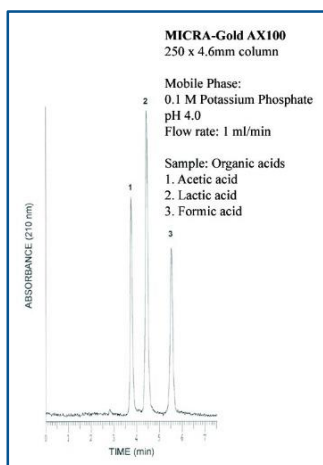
MICRA-Gold AX100
250 x 4.6mm column

Mobile Phase:
0.1 M Potassium Phosphate
pH 4.0
Flow rate: 1 ml/min

Sample: Organic acids
1. Acetic acid
2. Lactic acid
3. Formic acid

2

1

3

ABSORBANCE (210 nm)

0 1 2 3 4 5 6 7

TIME (min)